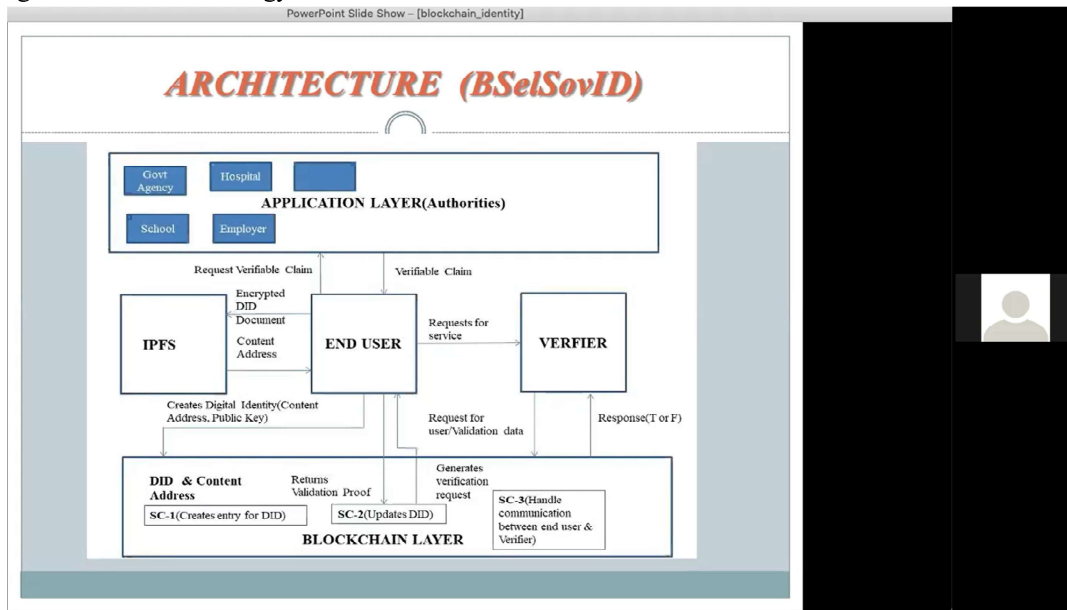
PowerPoint Slide Show – [blockchain_identity]

ARCHITECTURE (BSelSovID)

Govt Agency

Hospital

APPLICATION LAYER(Authorities)

School

Employer

Request Verifiable Claim

Verifiable Claim

Encrypted DID Document

IPFS

Content Address

END USER

Requests for service

VERFIER

Creates Digital Identity(Content Address, Public Key)

Request for user/Validation data

Response(T or F)

DID & Content Address

Returns Validation Proof

Generates verification request

SC-1(Creates entry for DID)

SC-2(Updates DID)

SC-3(Handle communication between end user & Verifier)

BLOCKCHAIN LAYER